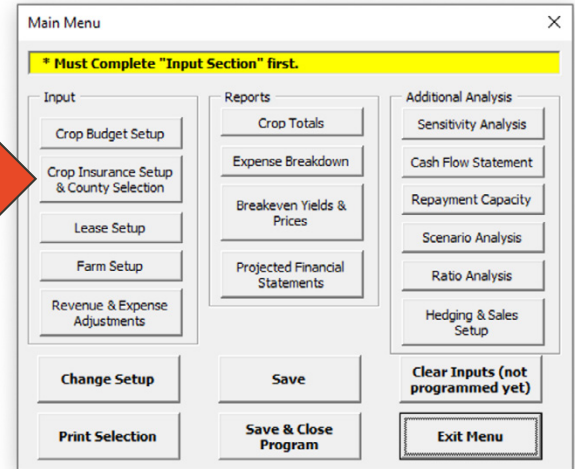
Main Menu

X

* Must Complete "Input Section" first.

Input

Crop Budget Setup

Crop Insurance Setup & County Selection

Lease Setup

Farm Setup

Revenue & Expense Adjustments

Reports

Crop Totals

Expense Breakdown

Breakeven Yields & Prices

Projected Financial Statements

Additional Analysis

Sensitivity Analysis

Cash Flow Statement

Repayment Capacity

Scenario Analysis

Ratio Analysis

Hedging & Sales Setup

Change Setup

Save

Clear Inputs (not programmed yet)

Print Selection

Save & Close Program

Exit Menu